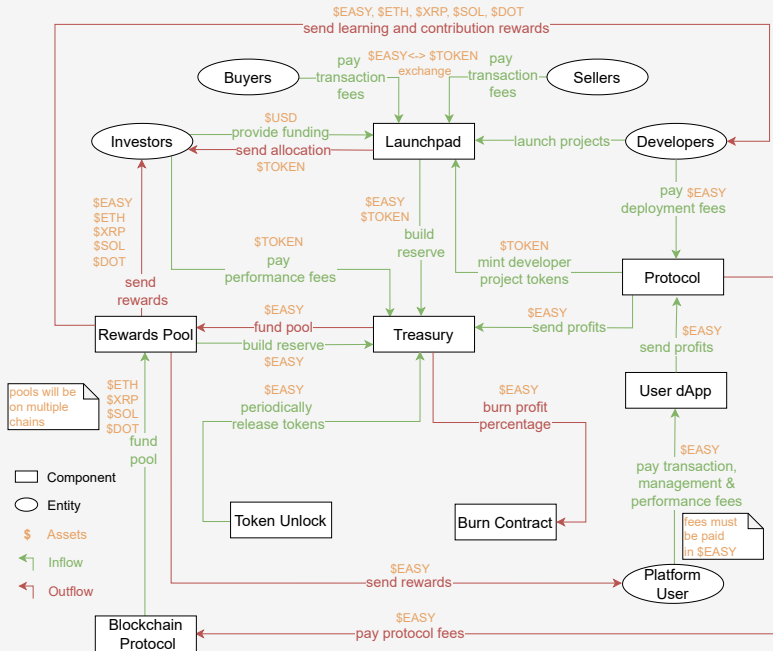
$EASY, $ETH, $XRP, $SOL, $DOT
send learning and contribution rewards

Buyers
pay transaction fees
$EASY<-> $TOKEN exchange
pay transaction fees
Sellers

Investors
$USD
provide funding
send allocation
$TOKEN
Launchpad
launch projects
Developers

pay
$EASY
deployment fees

$EASY
$ETH
$XRP
$SOL
$DOT
send rewards

$TOKEN
pay performance fees

$EASY
$TOKEN
build reserve

$TOKEN
mint developer project tokens

Protocol

Rewards Pool
$EASY
fund pool
build reserve
$EASY
Treasury
$EASY
send profits

$EASY
send profits

pools will be on multiple chains

$ETH
$XRP
$SOL
$DOT
fund pool

$EASY
periodically release tokens

$EASY
burn profit percentage

User dApp

$EASY
pay transaction, management & performance fees

fees must be paid in $EASY

Component
Entity
$ Assets
Inflow
Outflow

Token Unlock
Burn Contract

$EASY
send rewards
Platform User

Blockchain Protocol
$EASY
pay protocol fees